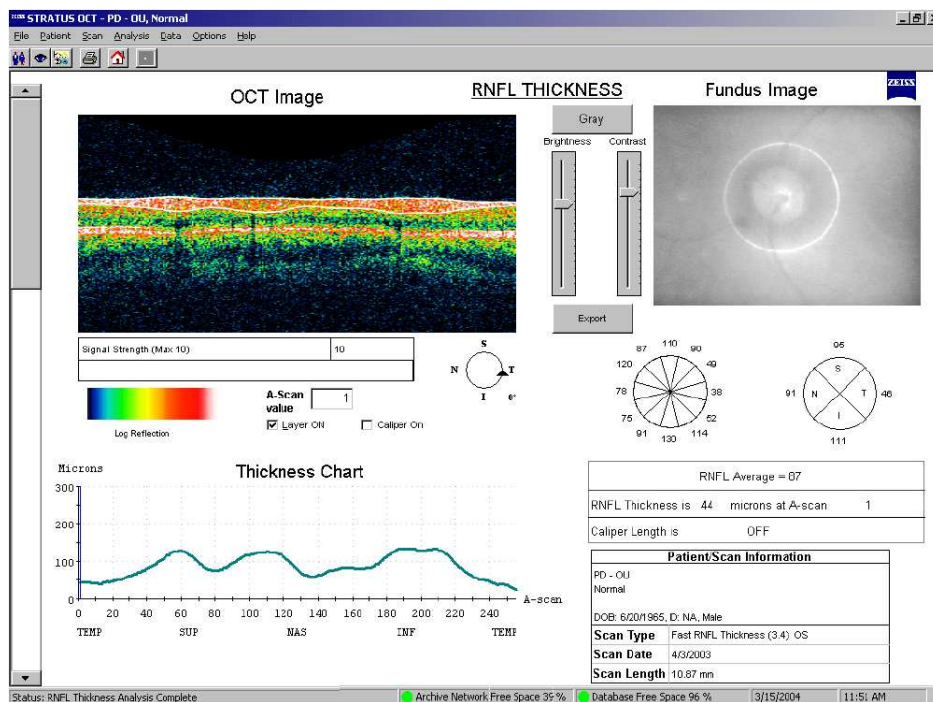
ZEISS STRATUS OCT - PD - OU, Normal

File Patient Scan Analysis Data Options Help

OCT Image

RNFL THICKNESS

Fundus Image

ZEISS

Gray

Brightness Contrast

Export

Signal Strength (Max 10) | 10

Log Reflection

A-Scan value 1

Layer ON

Caliper On

S N T I 0°

110 90 87 49 120 38 78 52 75 114 91 130

95 S 91 N T 46 I 111

Microns

Thickness Chart

300 200 100 0

0 20 40 60 80 100 120 140 160 180 200 220 240 A-scan

TEMP SUP NAS INF TEMP

RNFL Average = 87

RNFL Thickness is 44 microns at A-scan 1

Caliper Length is OFF

Patient/Scan Information

PD - OU
Normal

DOB: 6/20/1965, ID: NA, Male

| Scan Type | Fast RNFL Thickness (3.4) OS |
|---|---|
| Scan Date | 4/3/2003 |
| Scan Length | 10.87 mm |

Status: RNFL Thickness Analysis Complete | Archive Network Free Space 39 % | Database Free Space 96 % | 3/15/2004 | 11:51 AM